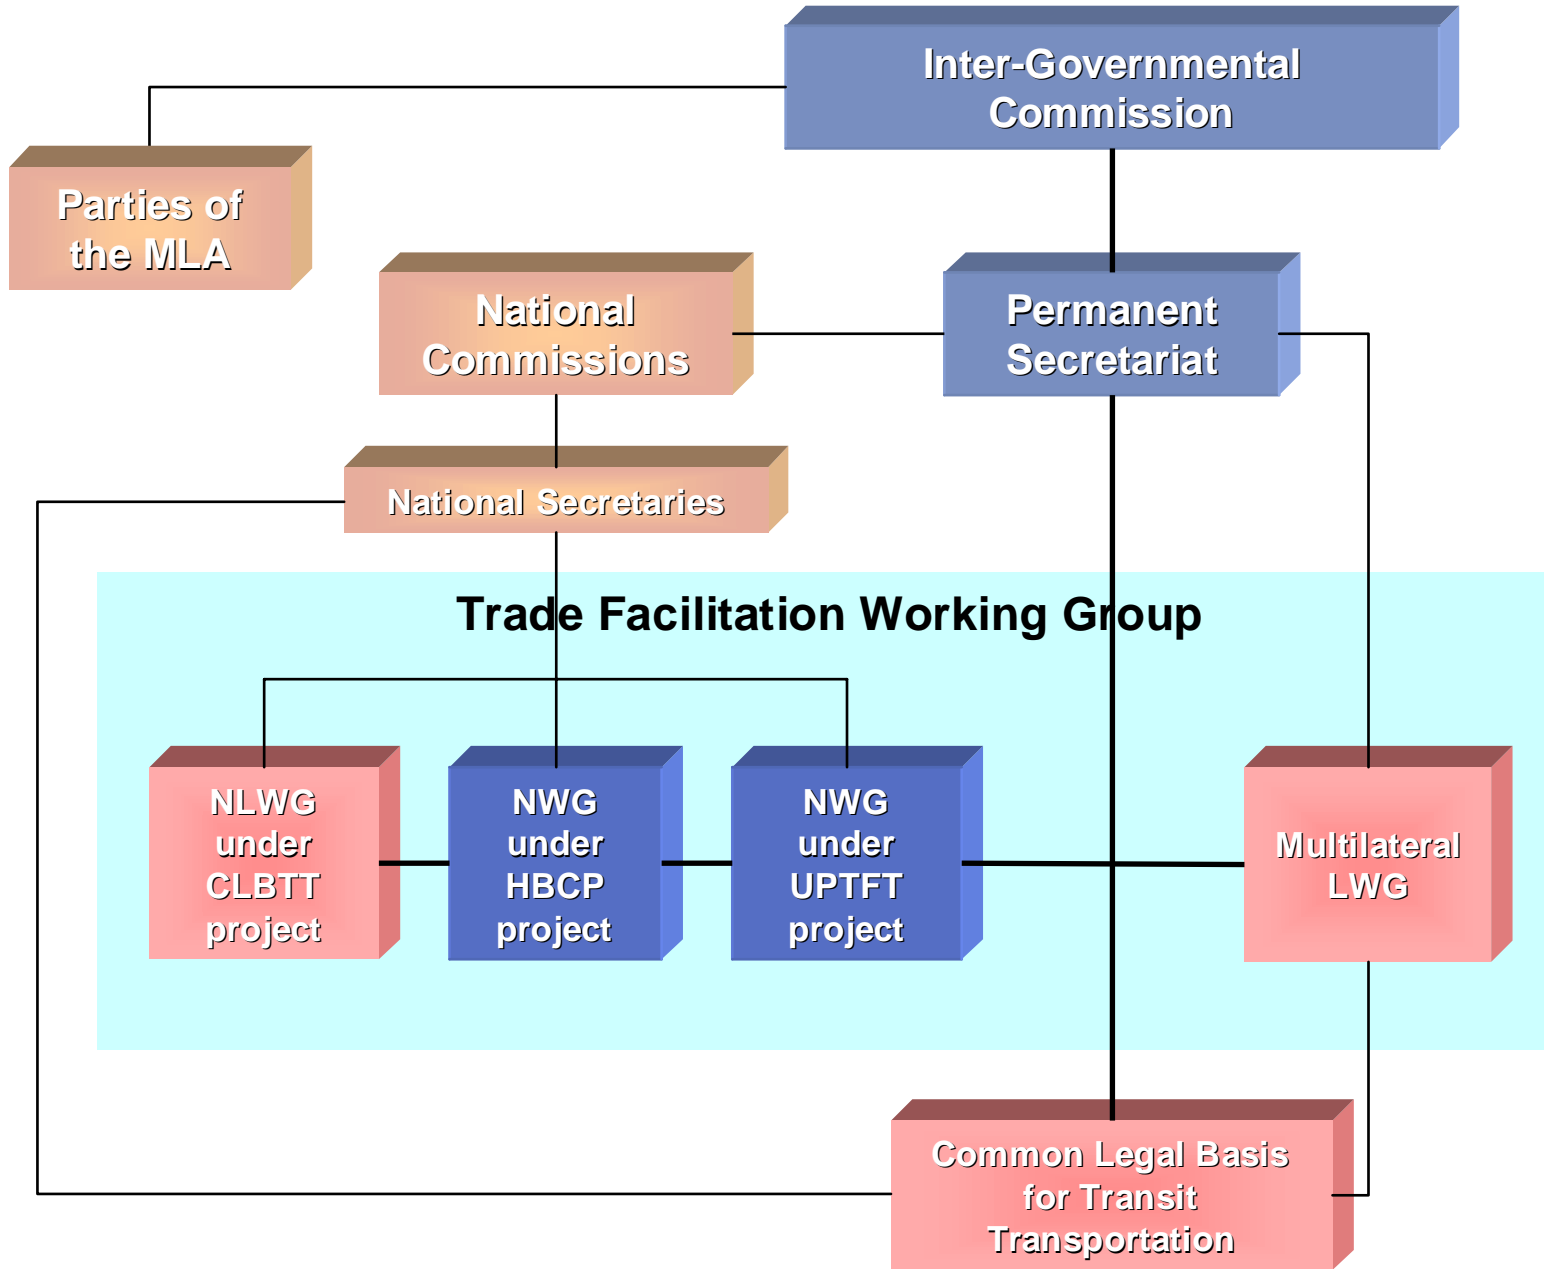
Inter-Governmental Commission

Parties of the MLA

National Commissions

Permanent Secretariat

National Secretaries

Trade Facilitation Working Group

NLWG under CLBTT project

NWG under HBCP project

NWG under UPTFT project

Multilateral LWG

Common Legal Basis for Transit Transportation